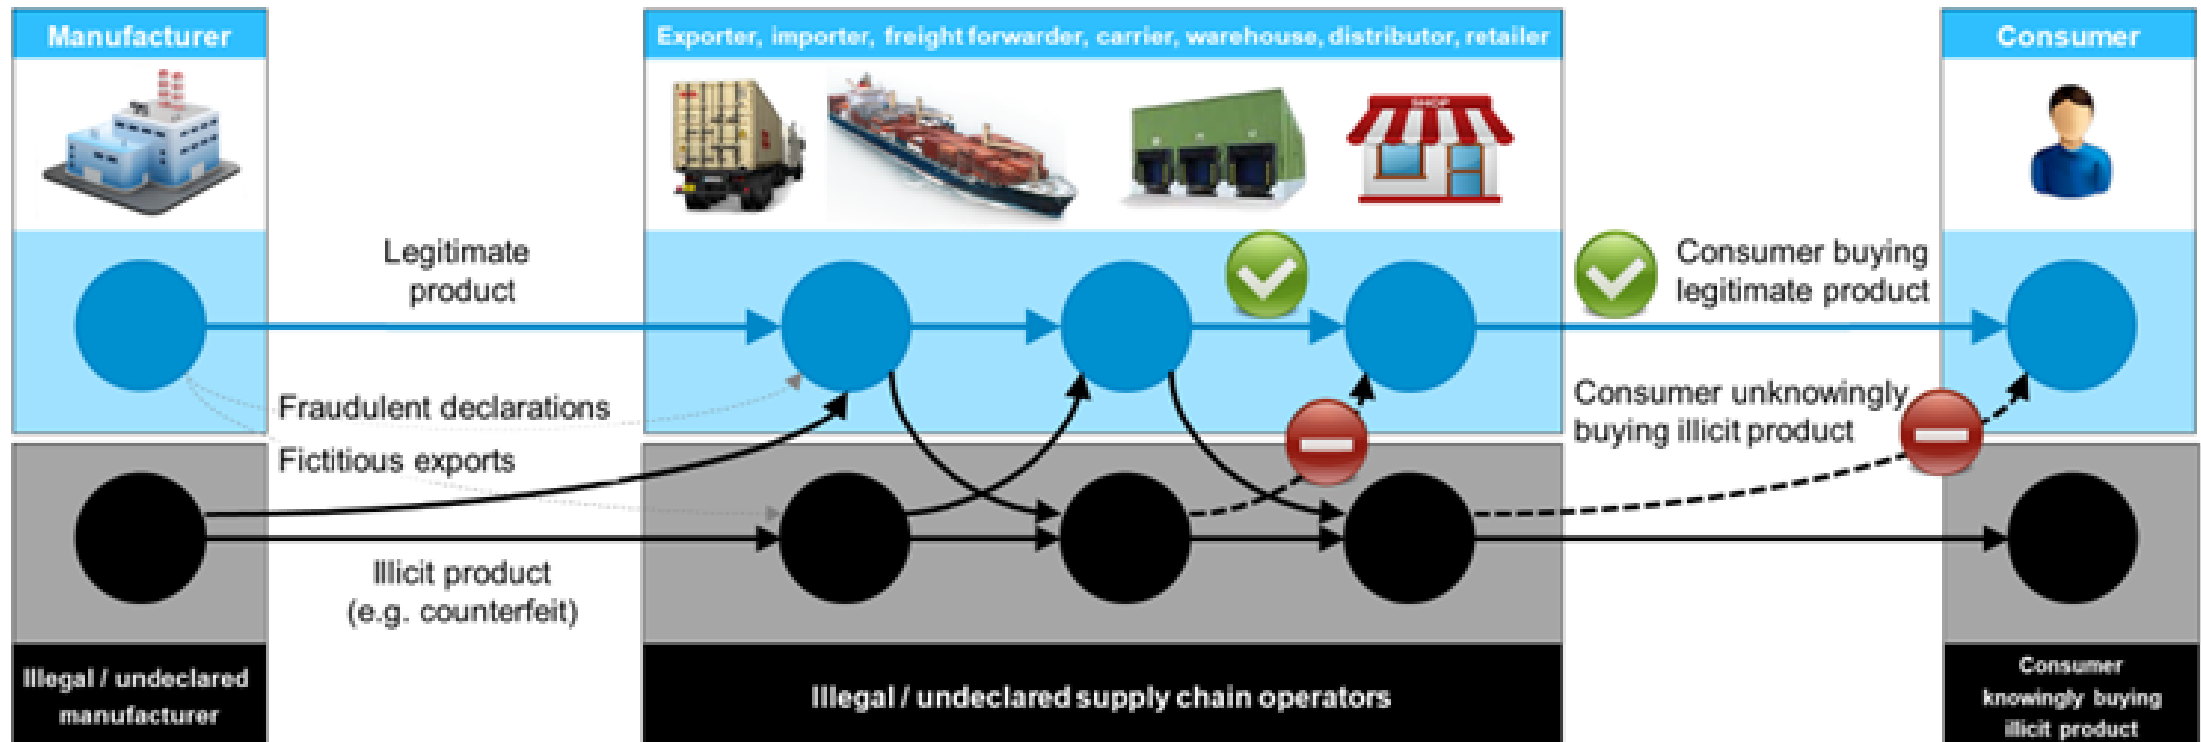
Manufacturer

Exporter, importer, freight forwarder, carrier, warehouse, distributor, retailer

Consumer

Legitimate product

Consumer buying legitimate product

Fraudulent declarations

Consumer unknowingly buying illicit product

Fictitious exports

Illicit product (e.g. counterfeit)

Illegal / undeclared manufacturer

Illegal / undeclared supply chain operators

Consumer knowingly buying illicit product